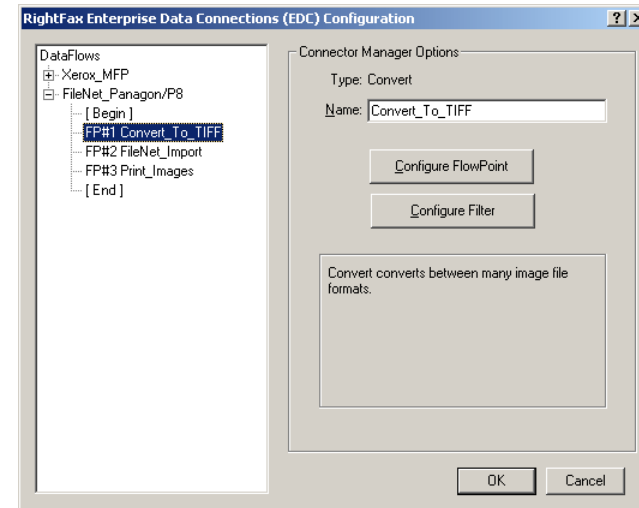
RightFax Enterprise Data Connections (EDC) Configuration

?

DataFlows
Xerox_MFP
FileNet_Panagon/P8
[ Begin ]
FP#1 Convert_To_TIFF
FP#2 FileNet_Import
FP#3 Print_Images
[ End ]

Connector Manager Options
Type: Convert
Name: Convert_To_TIFF

Configure FlowPoint

Configure Filter

Convert converts between many image file formats.

OK

Cancel